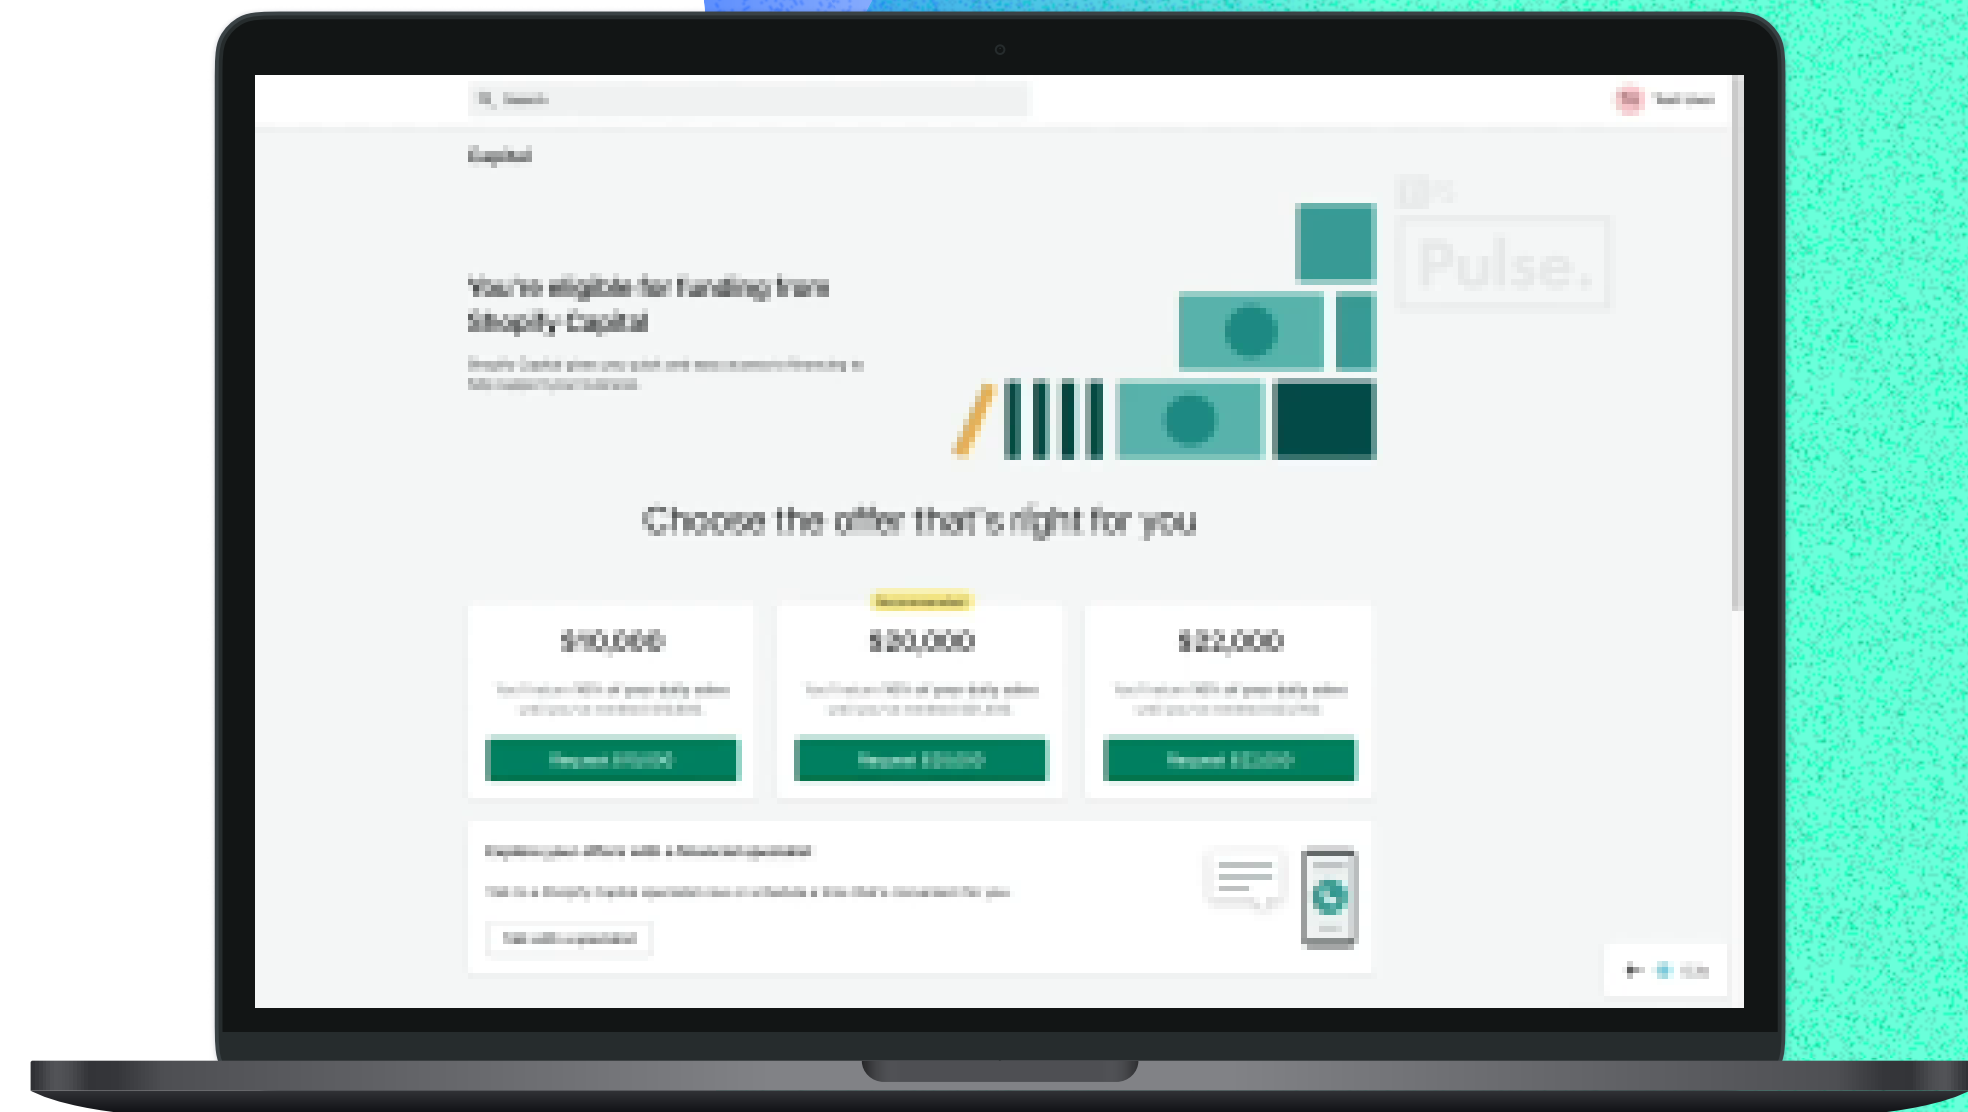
Search

Capital

You're eligible for funding from Shopify Capital

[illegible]

Choose the offer that's right for you

Pulse.

$10,000

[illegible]

Request $10,000

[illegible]

$20,000

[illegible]

Request $20,000

$22,000

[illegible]

Request $22,000

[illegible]

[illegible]

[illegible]